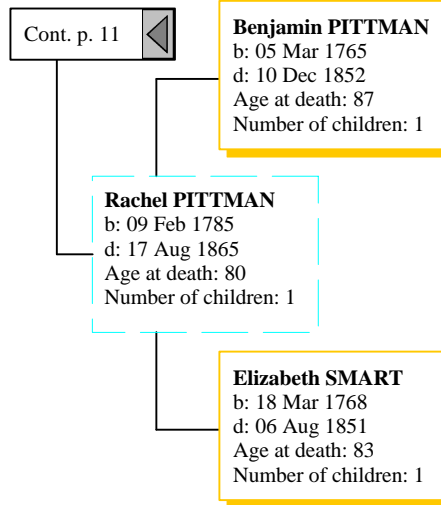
Cont. p. 11

Benjamin PITTMAN
b: 05 Mar 1765
d: 10 Dec 1852
Age at death: 87
Number of children: 1

Rachel PITTMAN
b: 09 Feb 1785
d: 17 Aug 1865
Age at death: 80
Number of children: 1

Elizabeth SMART
b: 18 Mar 1768
d: 06 Aug 1851
Age at death: 83
Number of children: 1